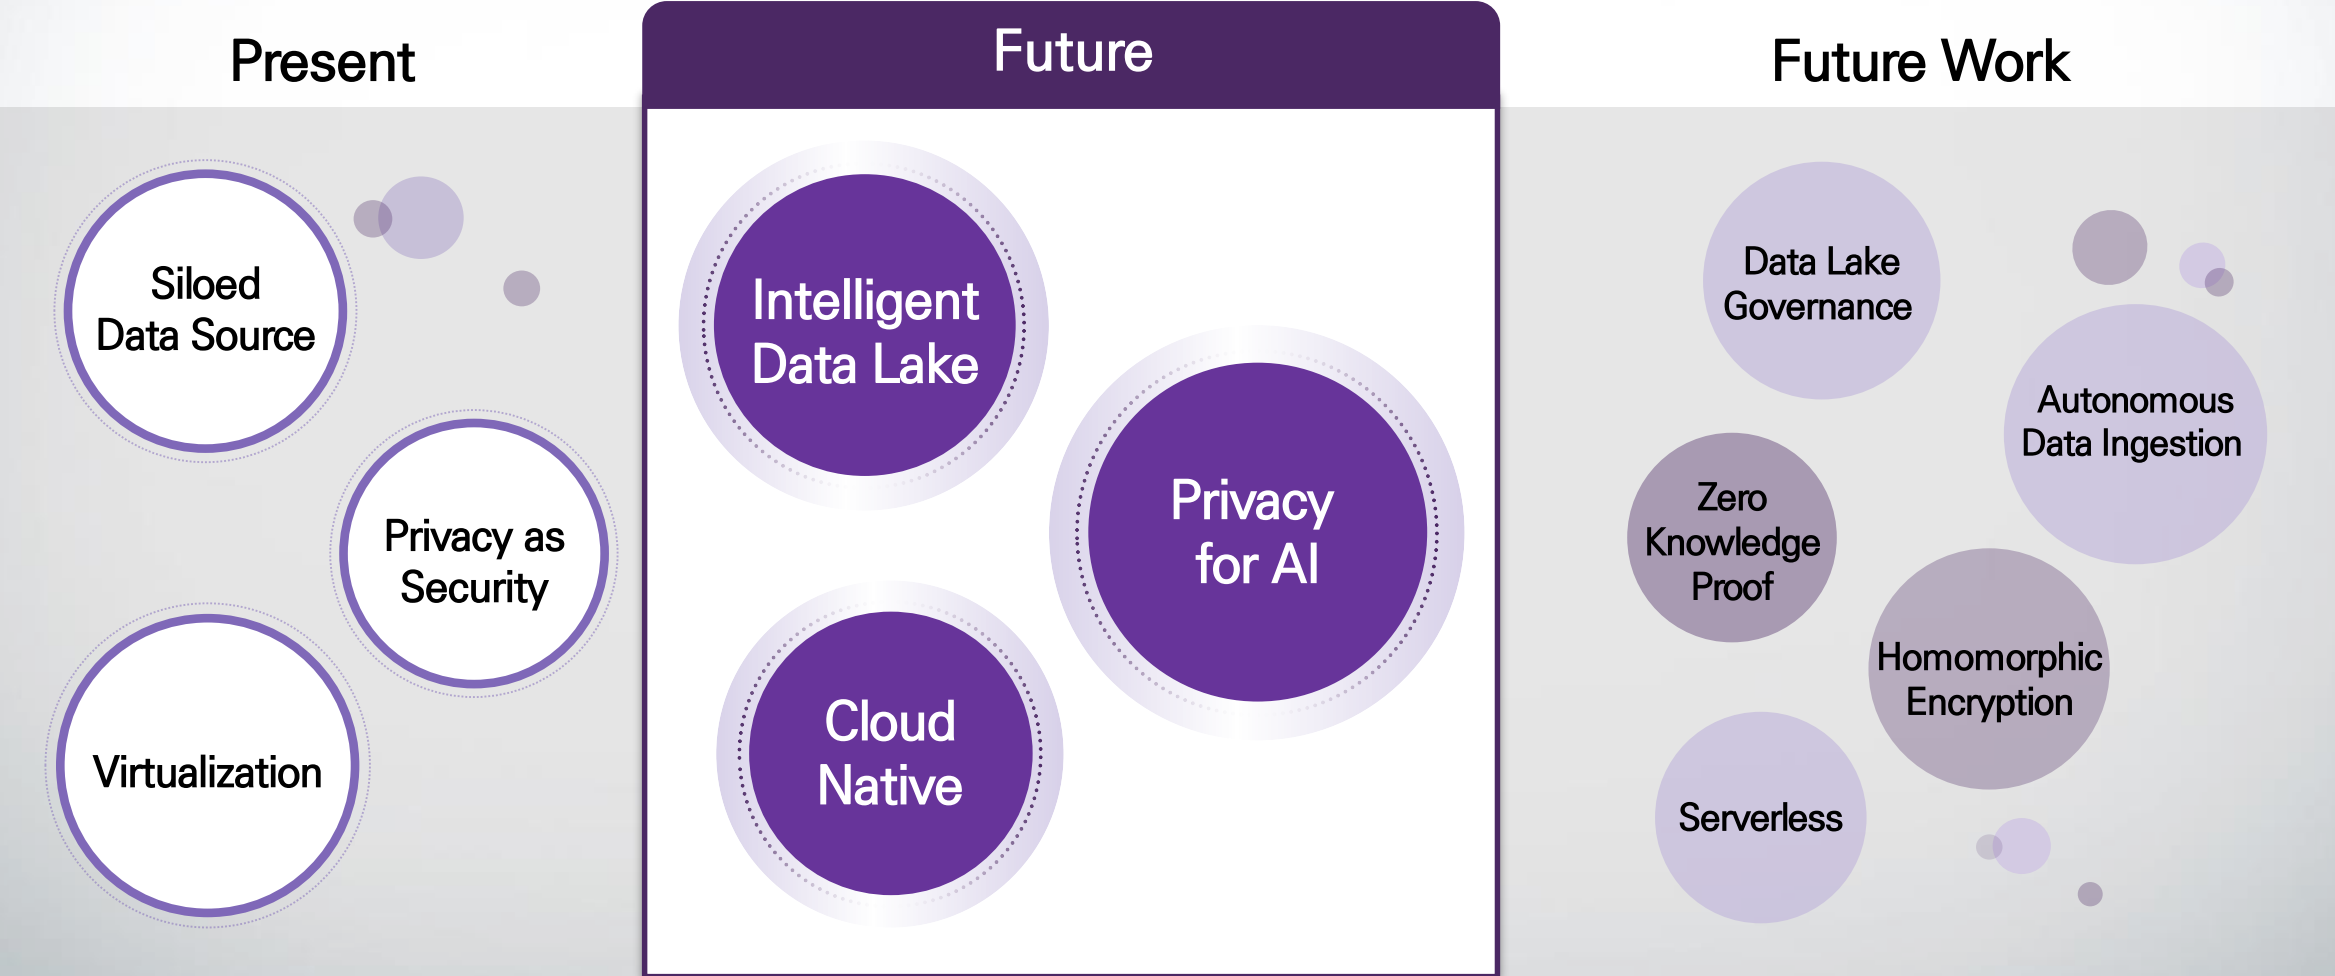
Present

Siloed Data Source

Privacy as Security

Virtualization

Future

Intelligent Data Lake

Privacy for AI

Cloud Native

Future Work

Data Lake Governance

Autonomous Data Ingestion

Zero Knowledge Proof

Homomorphic Encryption

Serverless